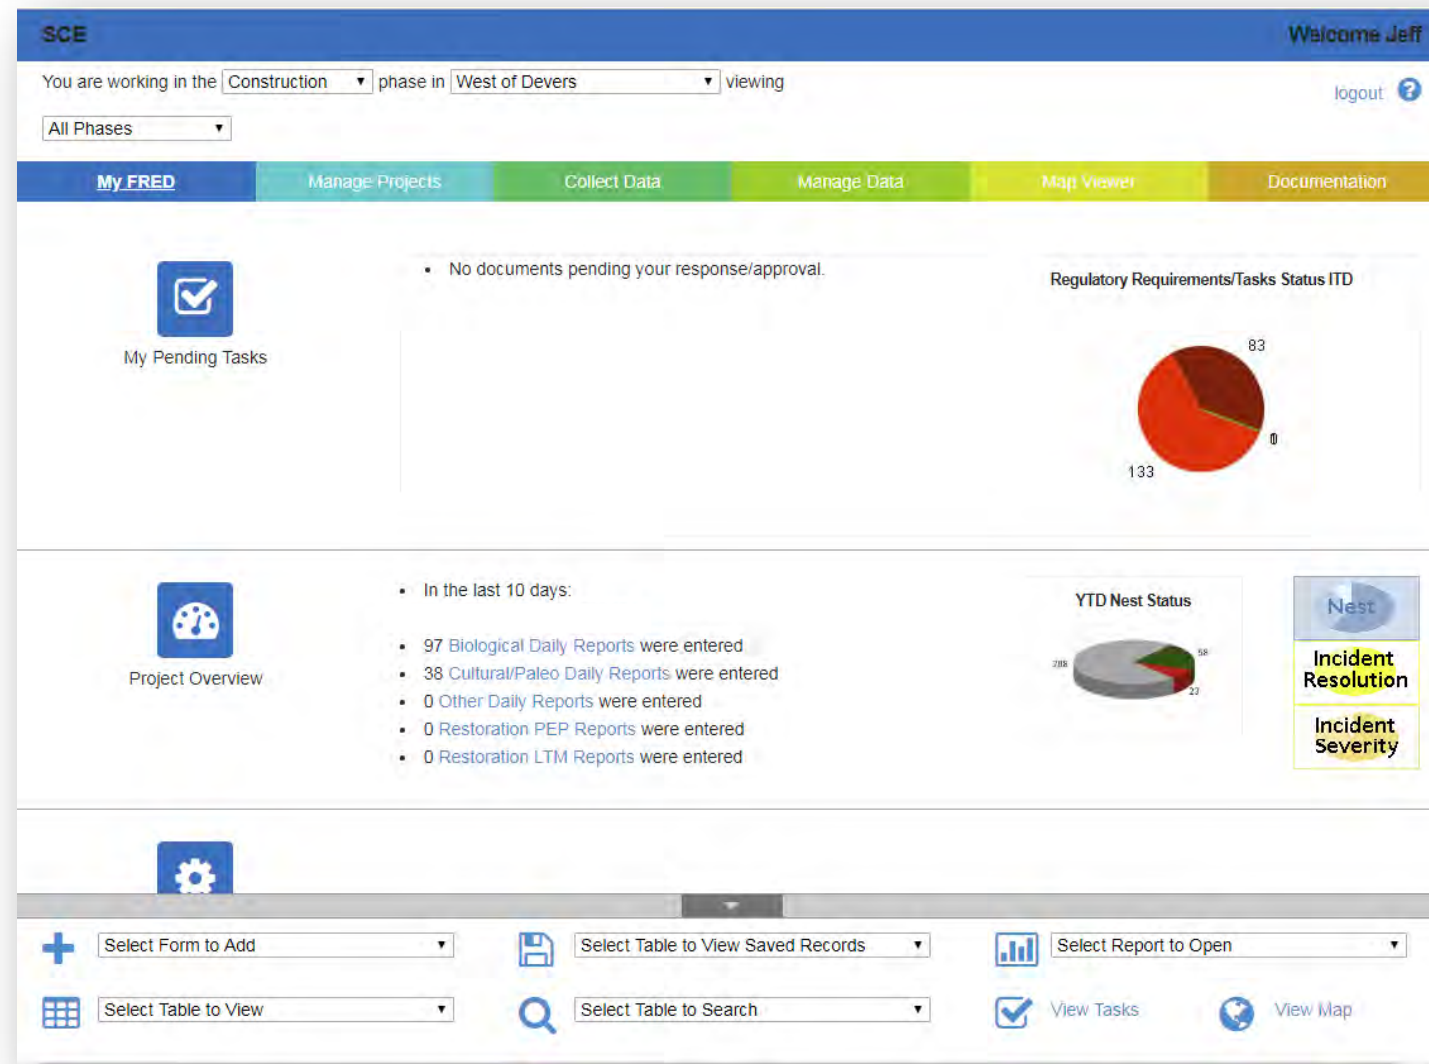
SCE

Welcome Jeff

You are working in the Construction phase in West of Devers viewing

All Phases

logout

My FRED | Manage Projects | Collect Data | Manage Data | Map Viewer | Documentation

My Pending Tasks

• No documents pending your response/approval.

Regulatory Requirements/Tasks Status ITD

83

0

133

Project Overview

• In the last 10 days:

• 97 Biological Daily Reports were entered
• 38 Cultural/Paleo Daily Reports were entered
• 0 Other Daily Reports were entered
• 0 Restoration PEP Reports were entered
• 0 Restoration LTM Reports were entered

YTD Nest Status

208

58

23

Nest

Incident Resolution

Incident Severity

Select Form to Add

Select Table to View Saved Records

Select Report to Open

Select Table to View

Select Table to Search

View Tasks

View Map